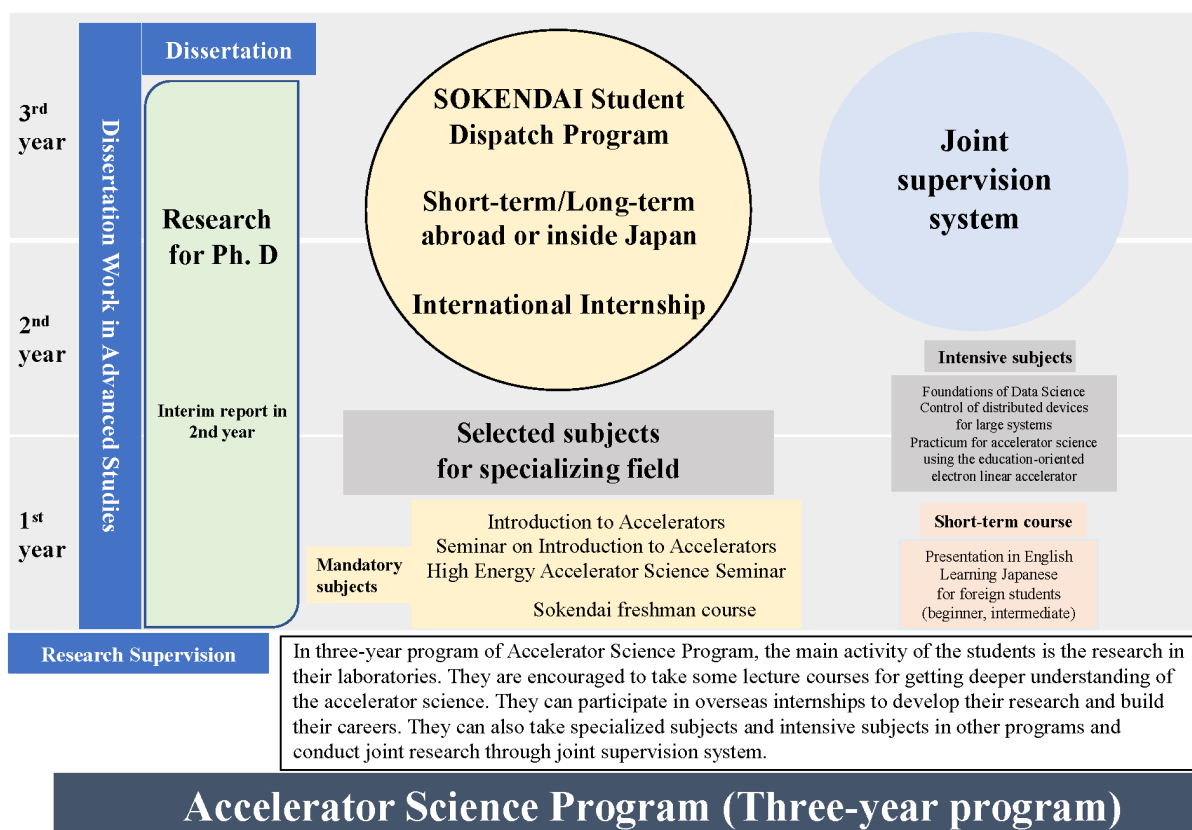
3$^{rd}$ year

2$^{nd}$ year

1$^{st}$ year

Dissertation Work in Advanced Studies

Dissertation

Research for Ph. D

Interim report in 2nd year

SOKENDAI Student Dispatch Program

Short-term/Long-term abroad or inside Japan

International Internship

Joint supervision system

Intensive subjects

Foundations of Data Science
Control of distributed devices for large systems
Practicum for accelerator science using the education-oriented electron linear accelerator

Selected subjects for specializing field

Mandatory subjects

Introduction to Accelerators
Seminar on Introduction to Accelerators
High Energy Accelerator Science Seminar
Sokendai freshman course

Short-term course

Presentation in English
Learning Japanese for foreign students (beginner, intermediate)

Research Supervision

In three-year program of Accelerator Science Program, the main activity of the students is the research in their laboratories. They are encouraged to take some lecture courses for getting deeper understanding of the accelerator science. They can participate in overseas internships to develop their research and build their careers. They can also take specialized subjects and intensive subjects in other programs and conduct joint research through joint supervision system.

Accelerator Science Program (Three-year program)